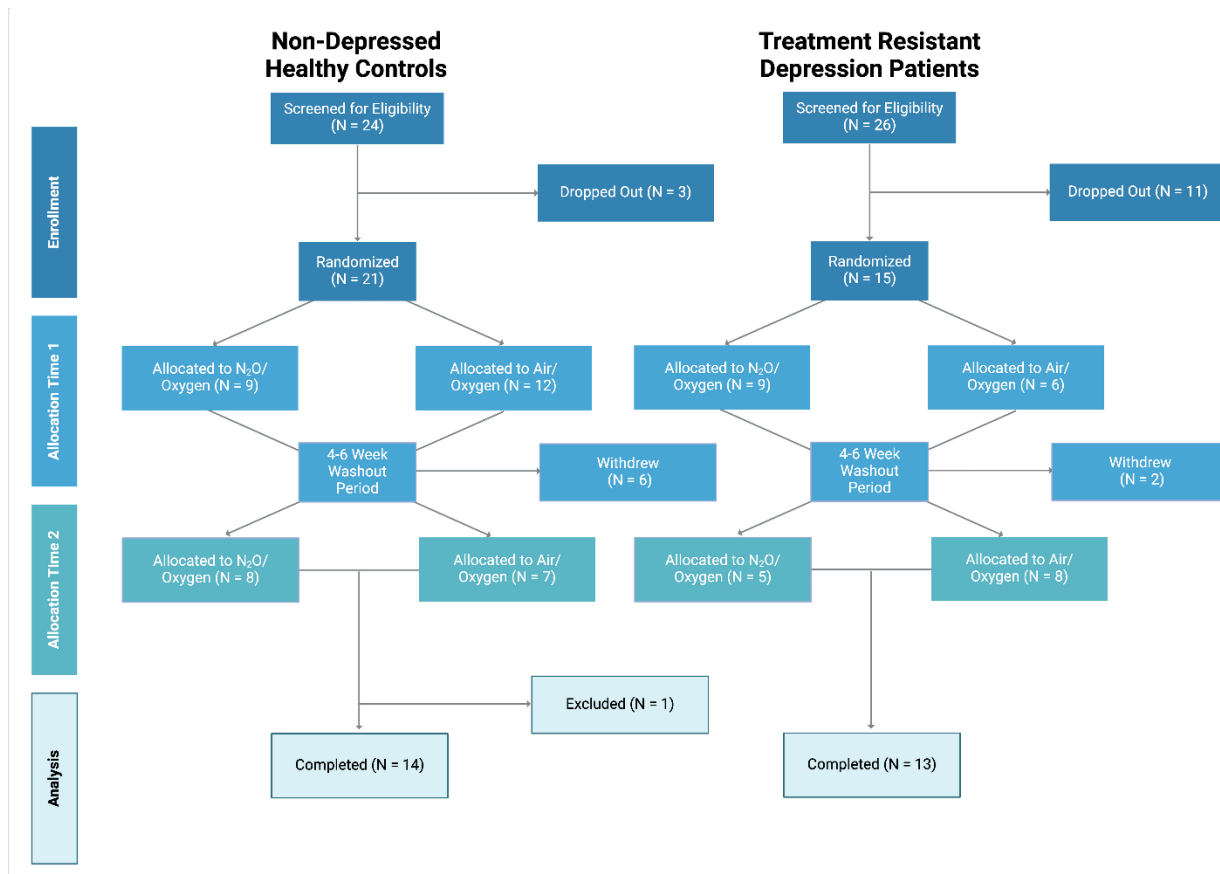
Non-Depressed Healthy Controls

Treatment Resistant Depression Patients

Enrollment

Allocation Time 1

Allocation Time 2

Analysis

Screened for Eligibility (N = 24)

Dropped Out (N = 3)

Randomized (N = 21)

Allocated to $N_2O$/ Oxygen (N = 9)

Allocated to Air/ Oxygen (N = 12)

4-6 Week Washout Period

Withdrew (N = 6)

Allocated to $N_2O$/ Oxygen (N = 8)

Allocated to Air/ Oxygen (N = 7)

Excluded (N = 1)

Completed (N = 14)

Screened for Eligibility (N = 26)

Dropped Out (N = 11)

Randomized (N = 15)

Allocated to $N_2O$/ Oxygen (N = 9)

Allocated to Air/ Oxygen (N = 6)

4-6 Week Washout Period

Withdrew (N = 2)

Allocated to $N_2O$/ Oxygen (N = 5)

Allocated to Air/ Oxygen (N = 8)

Completed (N = 13)